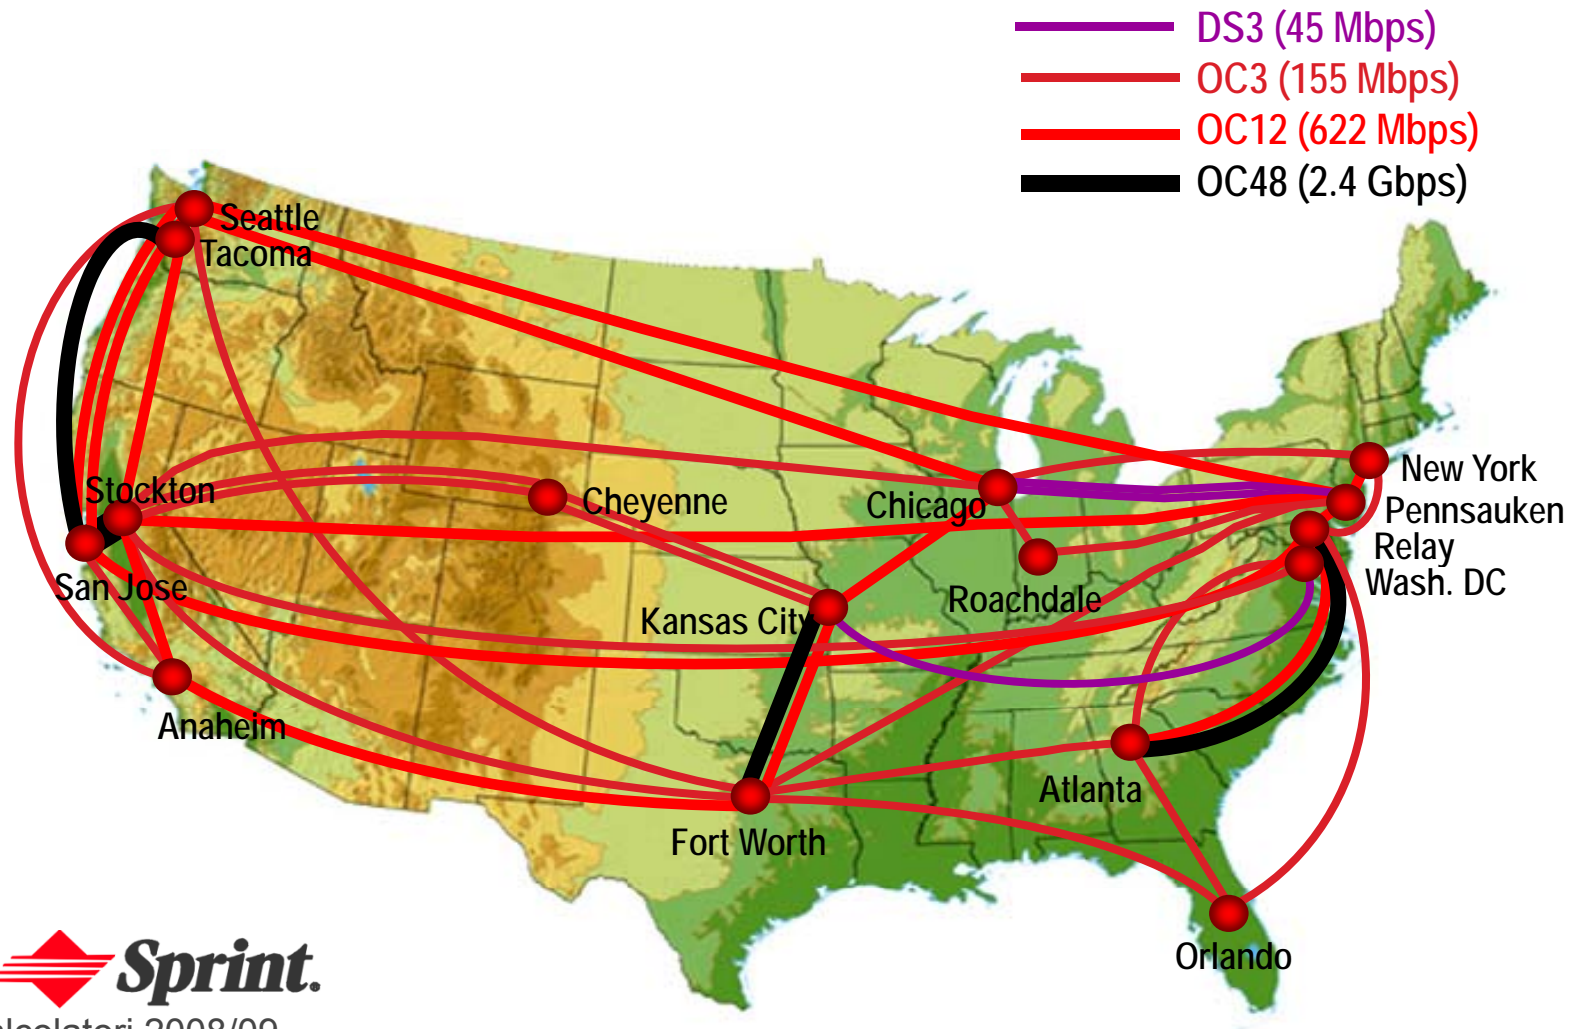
DS3 (45 Mbps)
OC3 (155 Mbps)
OC12 (622 Mbps)
OC48 (2.4 Gbps)

Seattle
Tacoma
Stockton
Cheyenne
Chicago
New York
Pennsauken
Relay
Wash. DC
San Jose
Kansas City
Roachdale
Anaheim
Atlanta
Fort Worth
Orlando

Sprint.

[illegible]lcolatori 2008/09